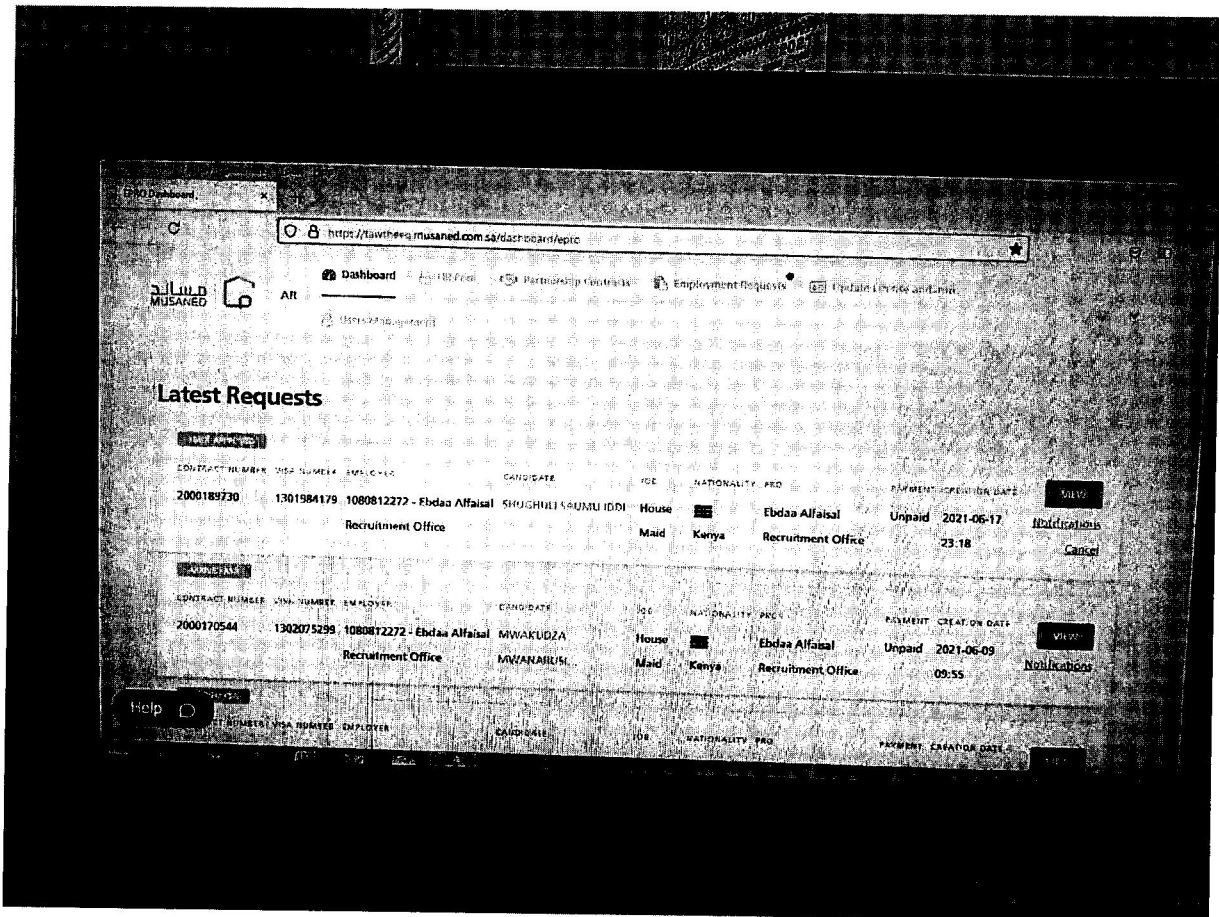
EPRO Dashboard

https://tawtheeq.musaned.com.sa/dashboard/epro

مساند
MUSANED

AR

Dashboard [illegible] Partnership Contracts Employment Requests Update License and Data

Users Management

Latest Requests

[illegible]

| CONTRACT NUMBER | VISA NUMBER | EMPLOYER | CANDIDATE | JOB | NATIONALITY | PRO | PAYMENT | CREATION DATE | |
|---|---|---|---|---|---|---|---|---|---|
| 2000189730 | 1301984179 | 1080812272 - Ebdaa Alfaisal Recruitment Office | SHUGHULI SAUMU IDDI | House Maid | Kenya | Ebdaa Alfaisal Recruitment Office | Unpaid | 2021-06-17 23:18 | VIEW Notifications Cancel |

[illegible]

| CONTRACT NUMBER | VISA NUMBER | EMPLOYER | CANDIDATE | JOB | NATIONALITY | PRO | PAYMENT | CREATION DATE | |
|---|---|---|---|---|---|---|---|---|---|
| 2000170544 | 1302075299 | 1080812272 - Ebdaa Alfaisal Recruitment Office | MWAKUDZA MWANARUSI | House Maid | Kenya | Ebdaa Alfaisal Recruitment Office | Unpaid | 2021-06-09 09:55 | VIEW Notifications |

Help

| CONTRACT NUMBER | VISA NUMBER | EMPLOYER | CANDIDATE | JOB | NATIONALITY | PRO | PAYMENT | CREATION DATE |
|---|---|---|---|---|---|---|---|---|